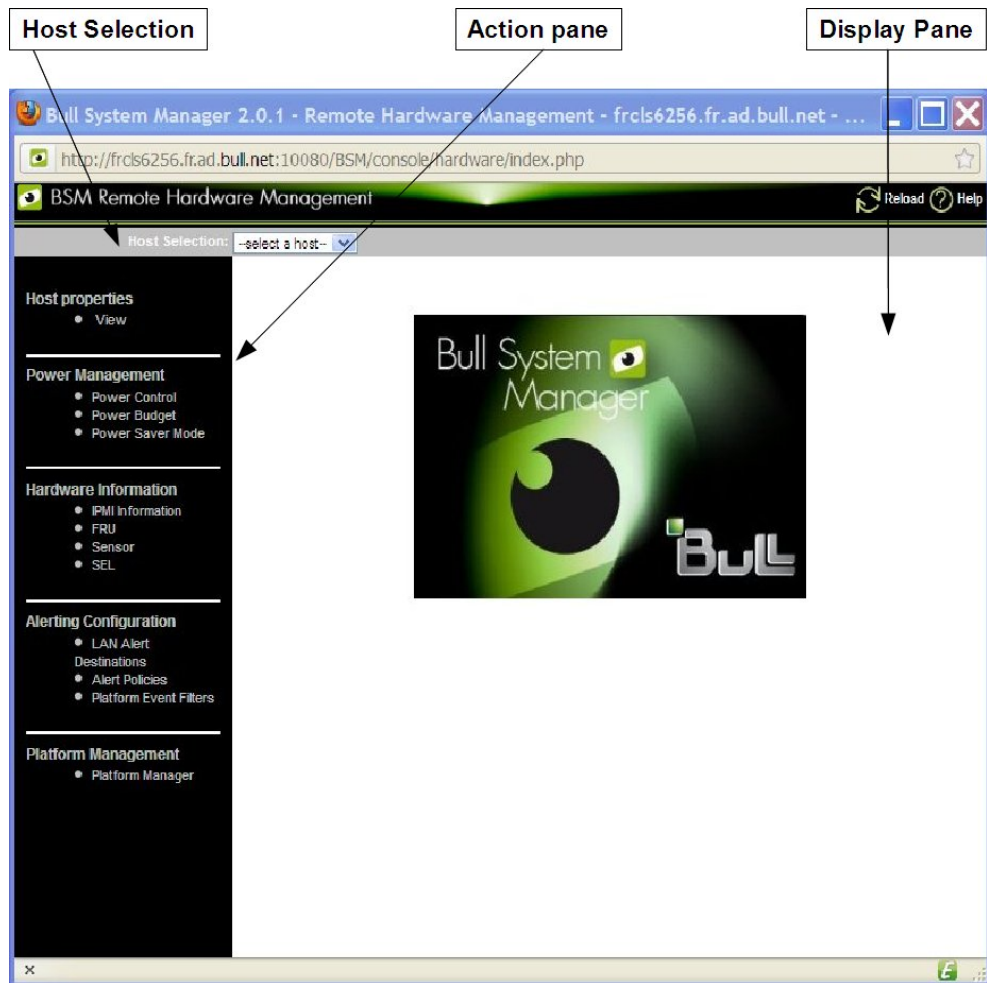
Host Selection

Action pane

Display Pane

Bull System Manager 2.0.1 - Remote Hardware Management - frcls6256.fr.ad.bull.net - ...

http://frcls6256.fr.ad.bull.net:10080/BSM/console/hardware/index.php

BSM Remote Hardware Management

Reload Help

Host Selection: --select a host--

Host properties
• View

Power Management
• Power Control
• Power Budget
• Power Saver Mode

Hardware Information
• IPMI Information
• FRU
• Sensor
• SEL

Alerting Configuration
• LAN Alert Destinations
• Alert Policies
• Platform Event Filters

Platform Management
• Platform Manager

Bull System Manager

Bull